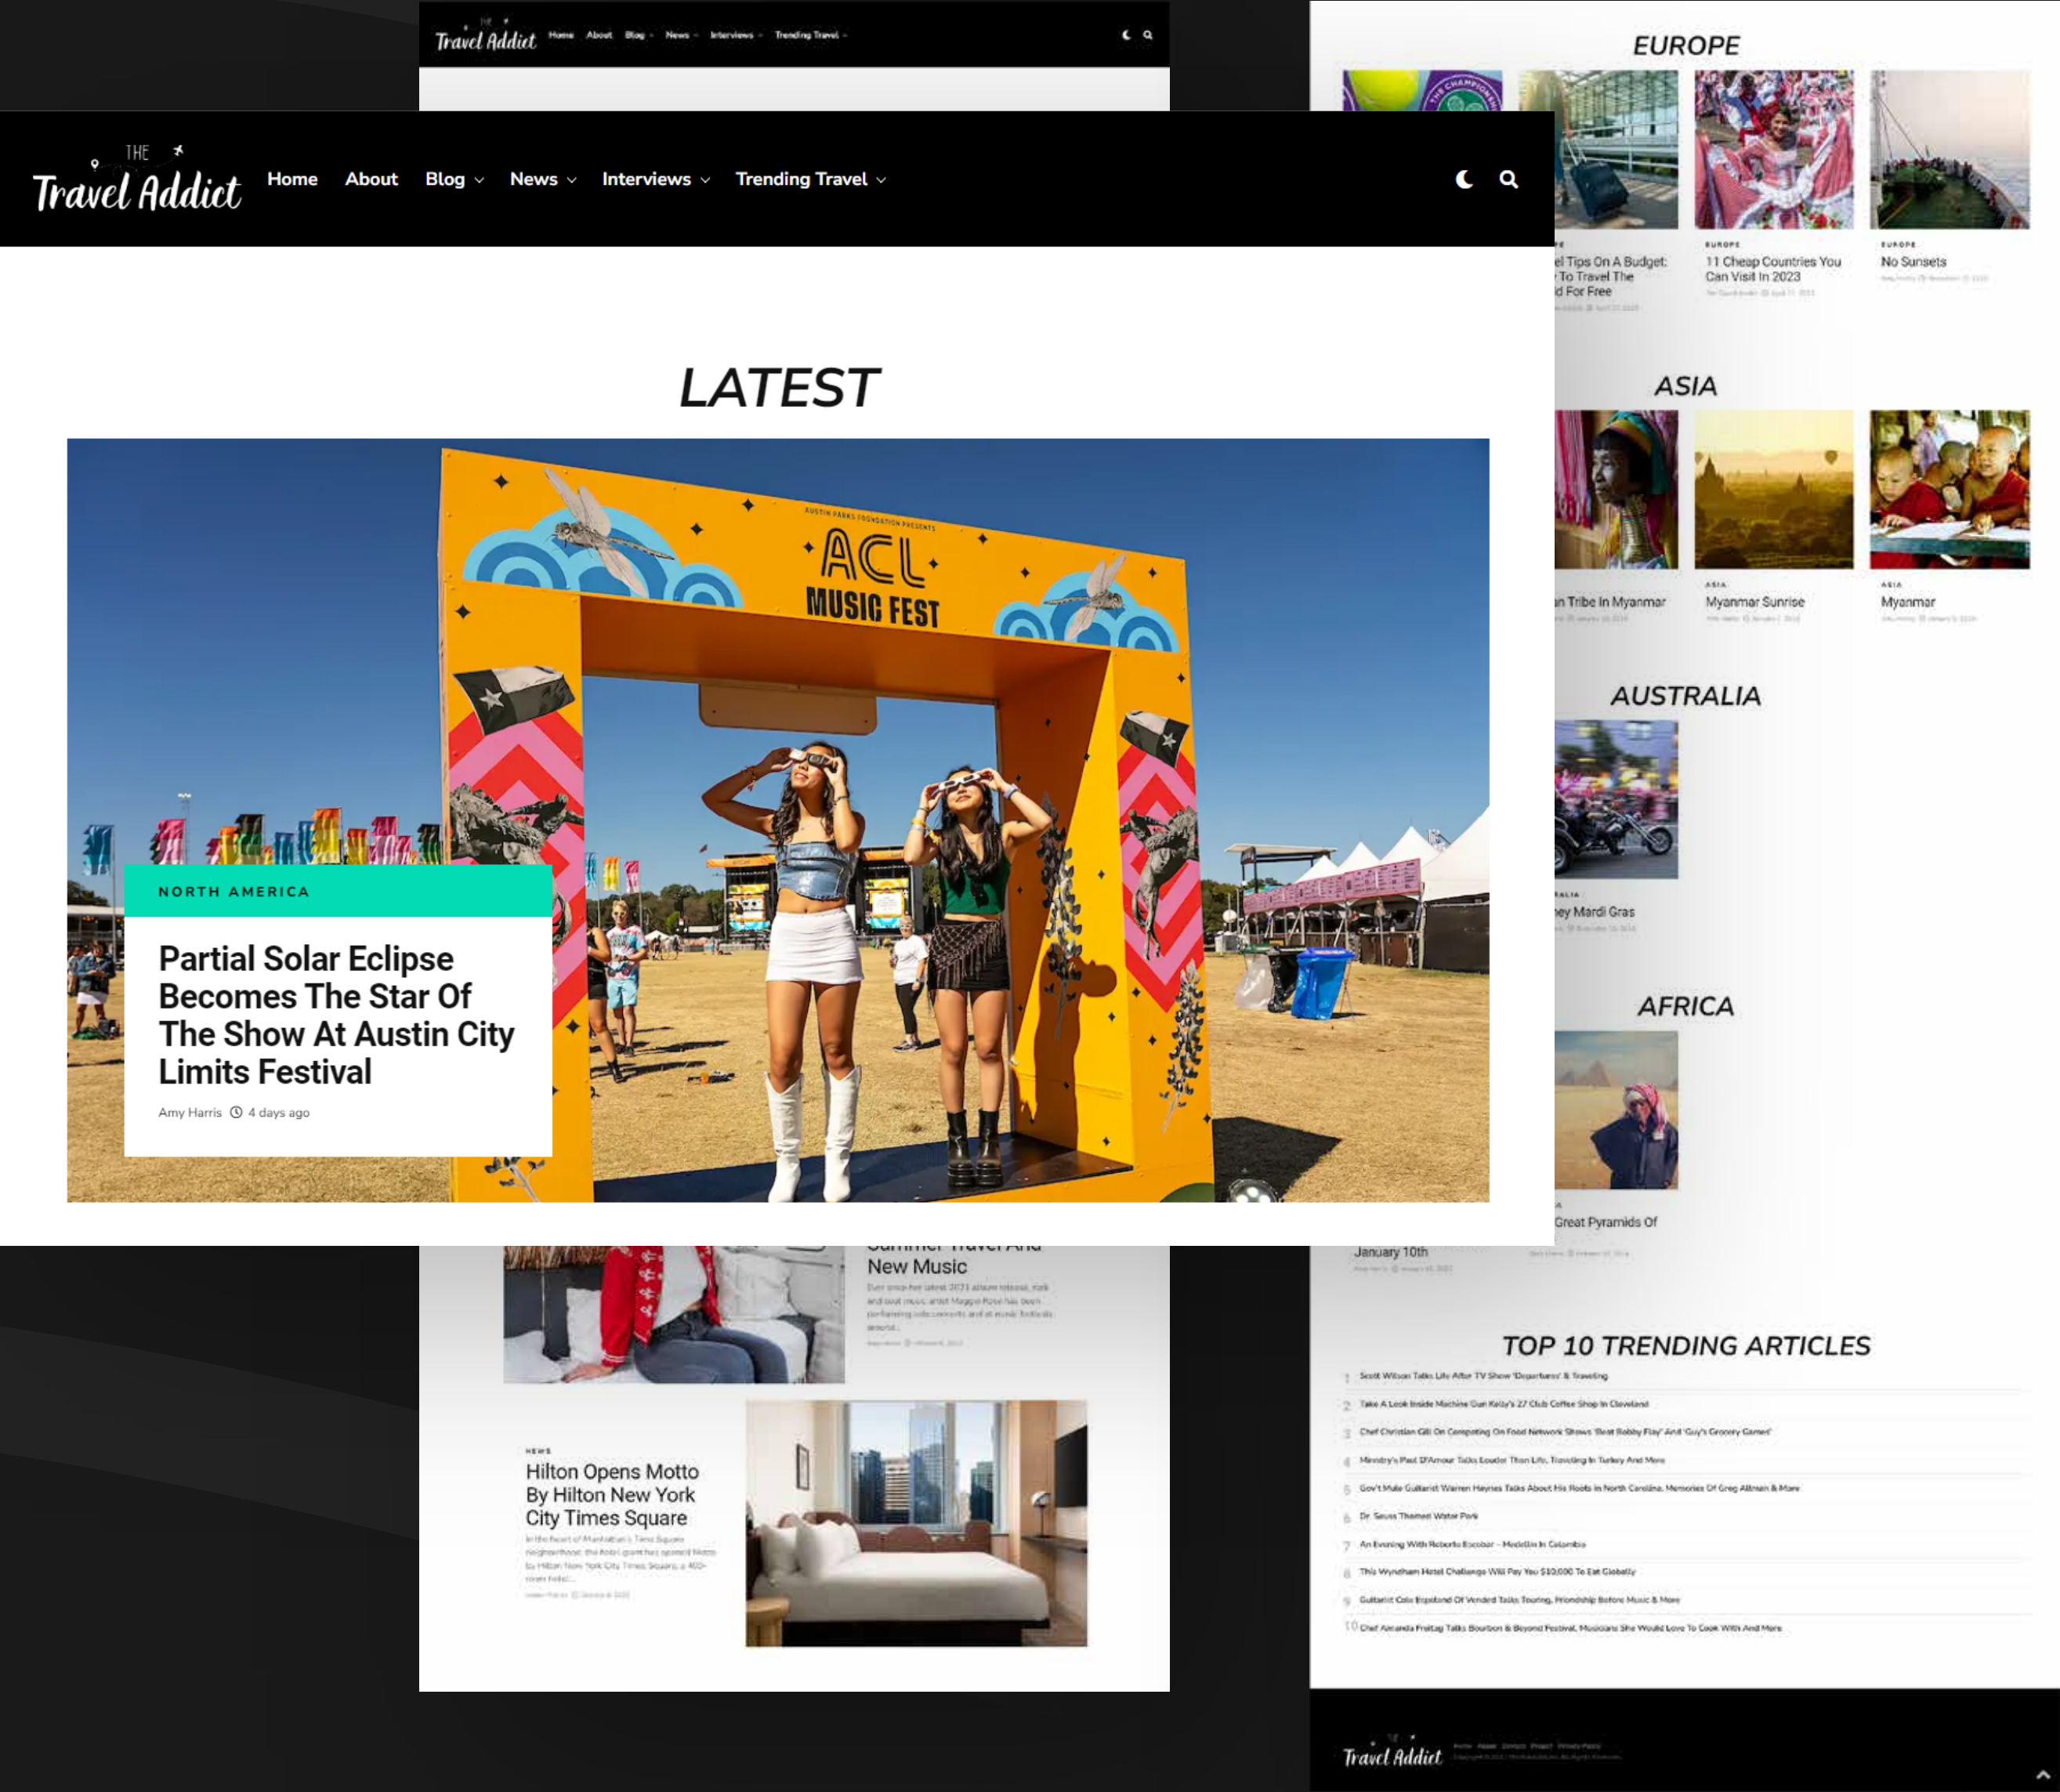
THE Travel Addict Home About Blog News Interviews Trending Travel

THE Travel Addict

Home About Blog News Interviews Trending Travel

LATEST

NORTH AMERICA

Partial Solar Eclipse Becomes The Star Of The Show At Austin City Limits Festival

Amy Harris 4 days ago

ACL MUSIC FEST

EUROPE

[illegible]el Tips On A Budget: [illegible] To Travel The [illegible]d For Free

EUROPE
11 Cheap Countries You Can Visit In 2023

EUROPE
No Sunsets

ASIA

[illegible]n Tribe In Myanmar

ASIA
Myanmar Sunrise

ASIA
Myanmar

AUSTRALIA

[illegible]ey Mardi Gras

AFRICA

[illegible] Great Pyramids Of

January 10th

New Music

NEWS
Hilton Opens Motto By Hilton New York City Times Square

TOP 10 TRENDING ARTICLES

1 Scott Wilson Talks Life After TV Show 'Departures' & Traveling
2 Take A Look Inside Machine Gun Kelly's 27 Club Coffee Shop In Cleveland
3 Chef Christian Gill On Competing On Food Network Shows 'Beat Bobby Flay' And 'Guy's Grocery Games'
4 Ministry's Paul D'Amour Talks Louder Than Life, Traveling In Turkey And More
5 Gov't Mule Guitarist Warren Haynes Talks About His Roots In North Carolina, Memories Of Greg Allman & More
6 Dr. Seuss Themed Water Park
7 An Evening With Roberto Escobar - Medellin In Colombia
8 This Wyndham Hotel Challenge Will Pay You $10,000 To Eat Globally
9 Guitarist Cole Espeland Of Vended Talks Touring, Friendship Before Music & More
10 Chef Amanda Freitag Talks Bourbon & Beyond Festival, Musicians She Would Love To Cook With And More

Travel Addict